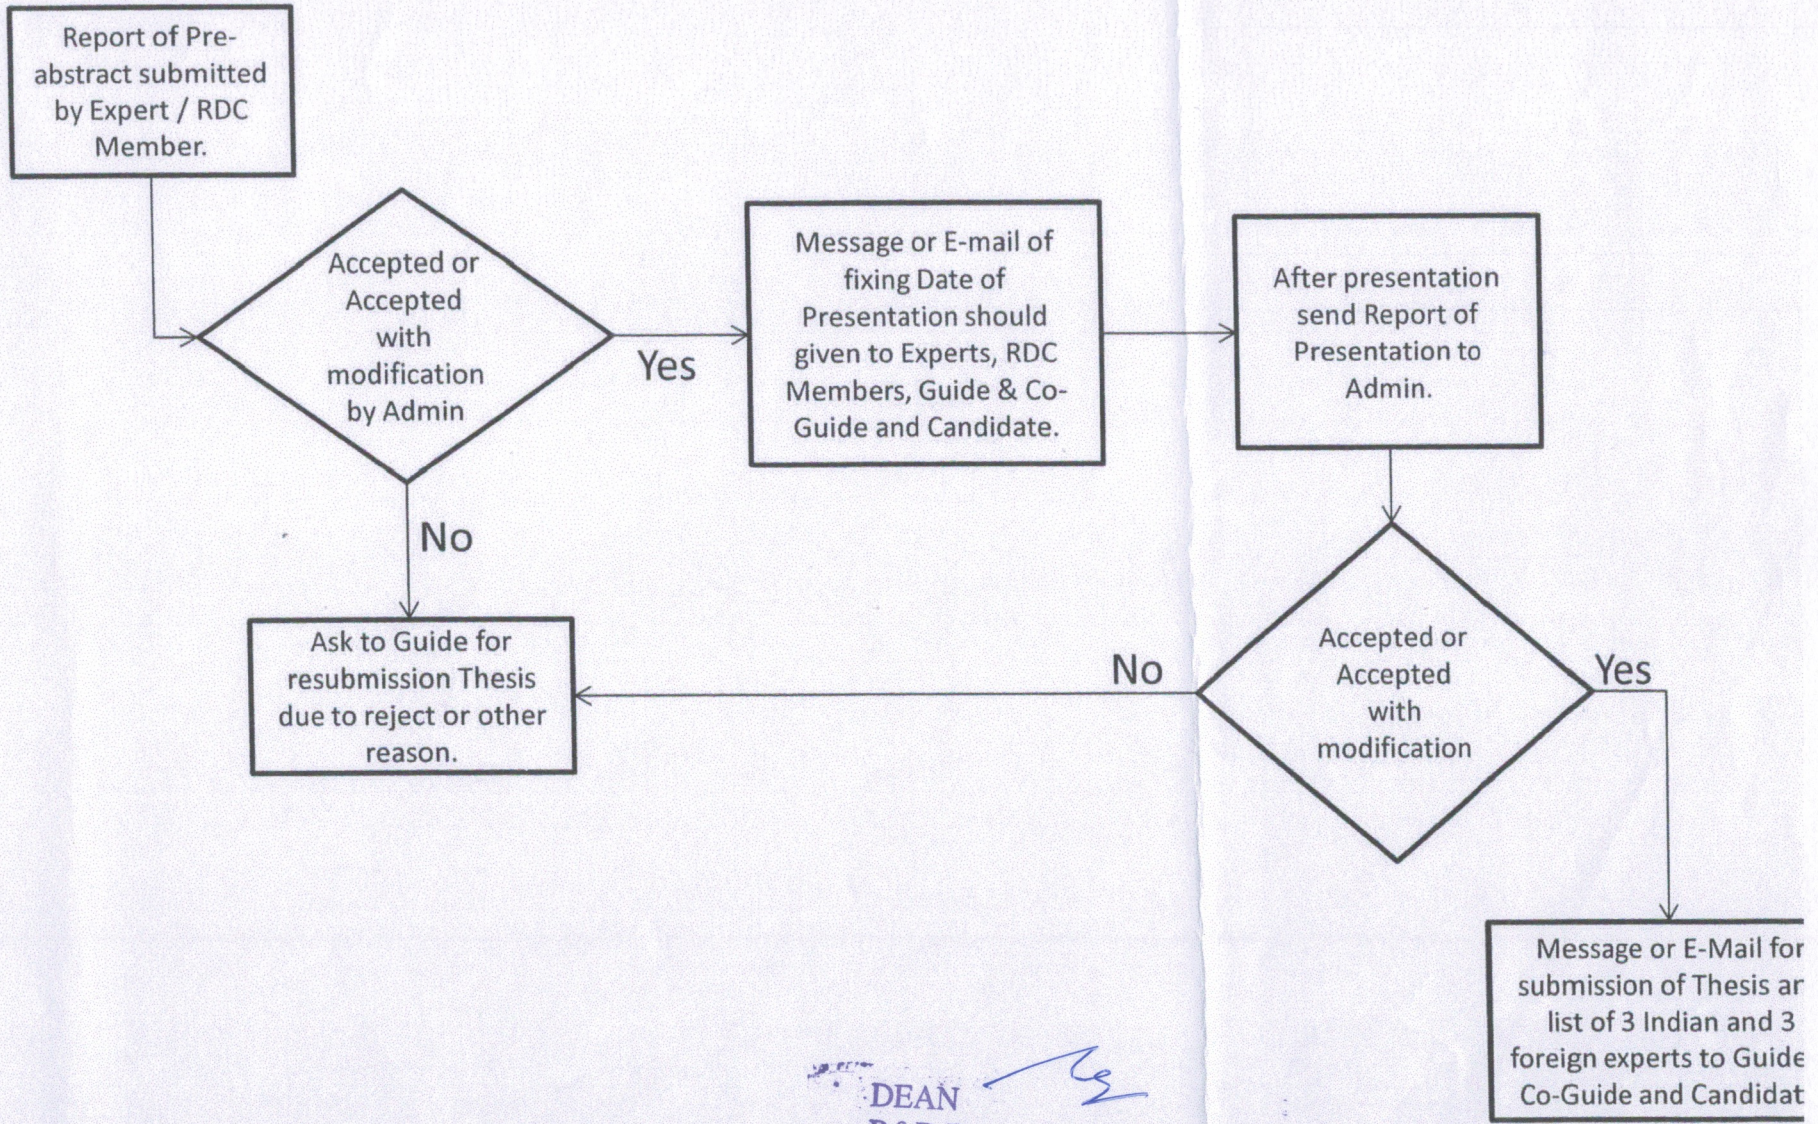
Report of Pre-abstract submitted by Expert / RDC Member.

Accepted or Accepted with modification by Admin

Yes

Message or E-mail of fixing Date of Presentation should given to Experts, RDC Members, Guide & Co-Guide and Candidate.

After presentation send Report of Presentation to Admin.

No

Ask to Guide for resubmission Thesis due to reject or other reason.

No

Accepted or Accepted with modification

Yes

Message or E-Mail for submission of Thesis ar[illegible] list of 3 Indian and 3 foreign experts to Guide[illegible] Co-Guide and Candidat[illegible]

DEAN